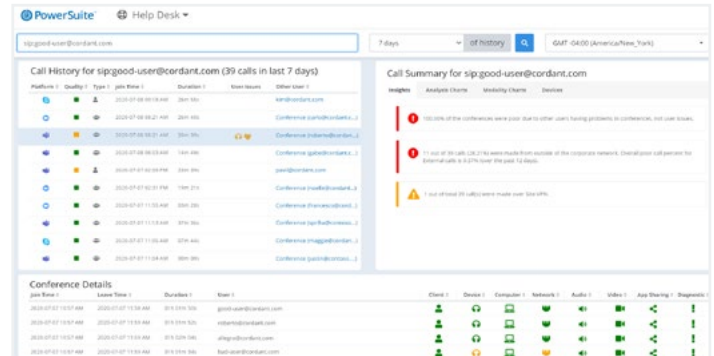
PowerSuite Help Desk

sip:good-user@cordant.com

7 days of history GMT -04:00 (America/New_York)

Call History for sip:good-user@cordant.com (39 calls in last 7 days)

| Platform | Quality | Type | Join Time | Duration | User Issues | Other User |
|---|---|---|---|---|---|---|
| | | | 2020-07-08 09:18 AM | 26m 54s | | ken@cordant.com |
| | | | 2020-07-08 08:21 AM | 26m 30s | | Conference (carlo@cordant.c...) |
| | | | 2020-07-08 08:21 AM | 26m 39s | | Conference (roberto@cordan...) |
| | | | 2020-07-08 08:03 AM | 14m 48s | | Conference (gabe@cordant.c...) |
| | | | 2020-07-07 02:34 PM | 28m 54s | | paul@cordant.com |
| | | | 2020-07-07 02:31 PM | 19m 21s | | Conference (noelle@cordant...) |
| | | | 2020-07-07 11:55 AM | 30m 28s | | Conference (francesco@cord...) |
| | | | 2020-07-07 11:13 AM | 07m 56s | | Conference (sprite@cordanco...) |
| | | | 2020-07-07 11:03 AM | 09m 48s | | Conference (maggie@cordant...) |
| | | | 2020-07-07 11:04 AM | 00m 30s | | Conference (justin@cordant...) |

Call Summary for sip:good-user@cordant.com

Insights Analysis Charts Modality Charts Devices

100.00% of the conferences were poor due to other users having problems in conferences, not user issues.

11 out of 39 calls (28.21%) were made from outside of the corporate network. Overall poor call percent for External calls is 0.37% over the past 12 days.

1 out of total 39 call(s) were made over SSN VPN.

Conference Details

| Join Time | Leave Time | Duration | User | Client | Device | Computer | Network | Audio | Video | App Sharing | Diagnostic |
|---|---|---|---|---|---|---|---|---|---|---|---|
| 2020-07-07 10:57 AM | 2020-07-07 11:58 AM | 01h 01m 10s | good-user@cordant.com | | | | | | | | |
| 2020-07-07 10:57 AM | 2020-07-07 11:55 AM | 01h 01m 02s | roberto@cordant.com | | | | | | | | |
| 2020-07-07 10:57 AM | 2020-07-07 11:55 AM | 01h 01m 02s | allegra@cordant.com | | | | | | | | |
| 2020-07-07 10:57 AM | 2020-07-07 11:55 AM | 01h 01m 56s | bad-user@cordant.com | | | | | | | | |